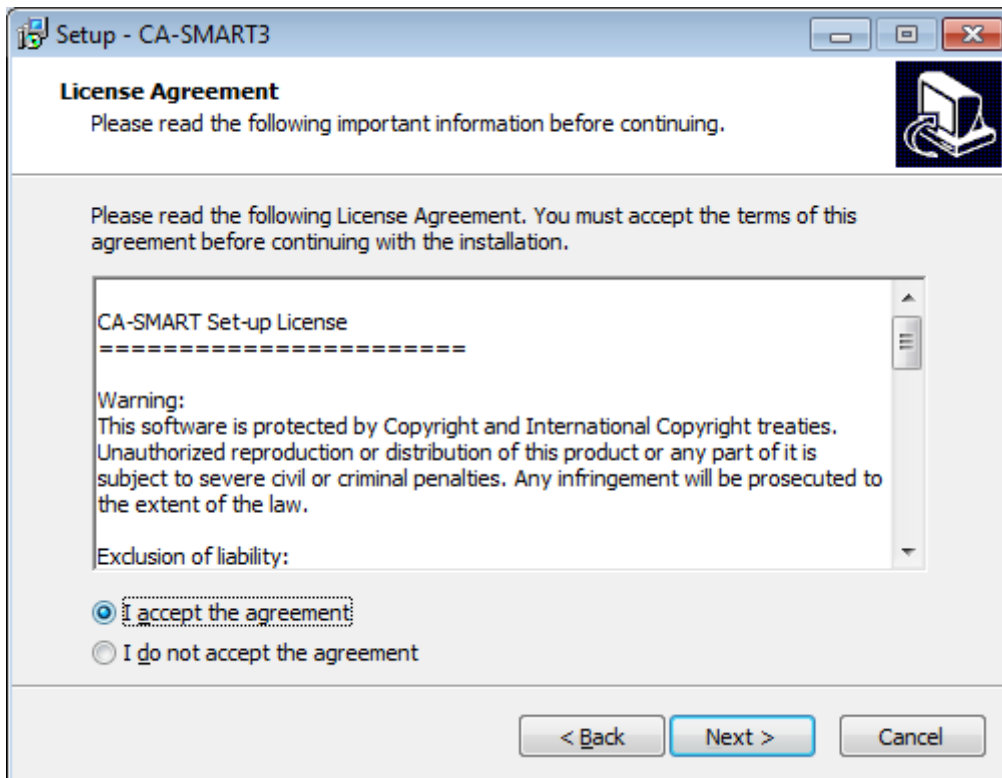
Setup - CA-SMART3

License Agreement
Please read the following important information before continuing.

Please read the following License Agreement. You must accept the terms of this agreement before continuing with the installation.

CA-SMART Set-up License
=======================

Warning:
This software is protected by Copyright and International Copyright treaties. Unauthorized reproduction or distribution of this product or any part of it is subject to severe civil or criminal penalties. Any infringement will be prosecuted to the extent of the law.

Exclusion of liability:

I accept the agreement

I do not accept the agreement

< Back

Next >

Cancel